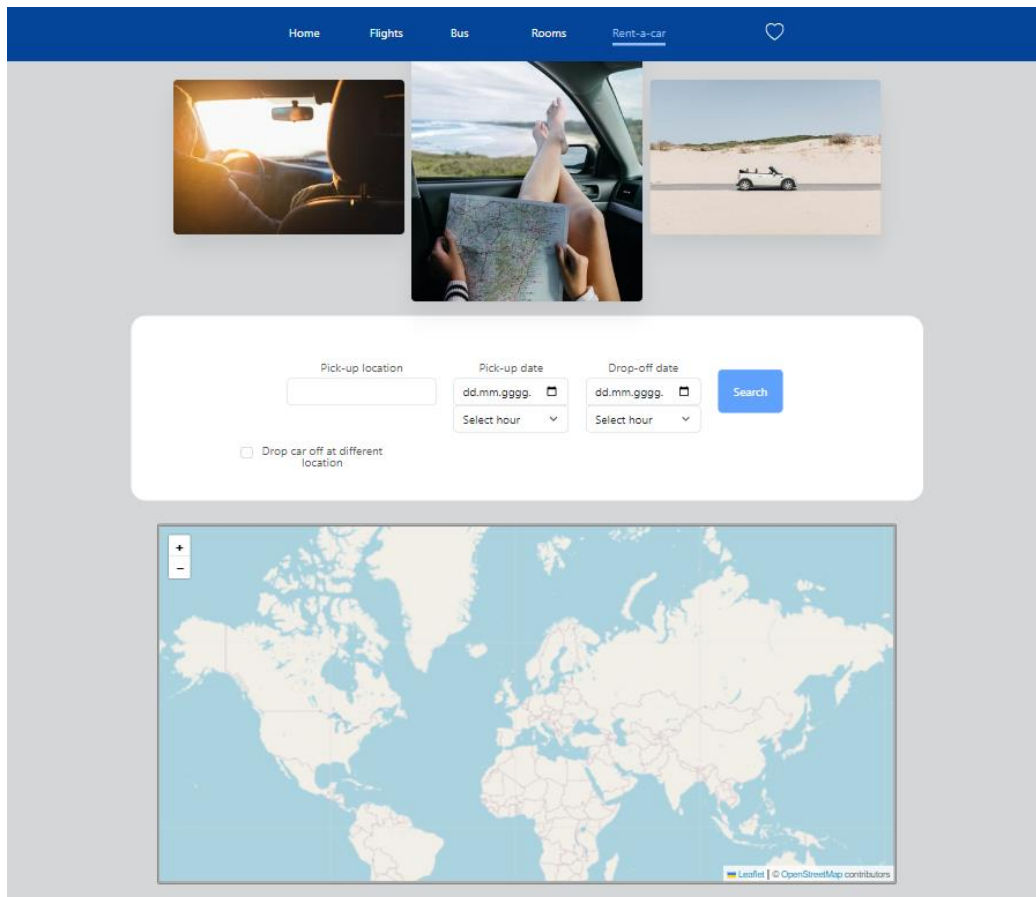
Home Flights Bus Rooms Rent-a-car

Pick-up location

Pick-up date
dd.mm.gggg.
Select hour

Drop-off date
dd.mm.gggg.
Select hour

Search

Drop car off at different location

+
−

Leaflet | © OpenStreetMap contributors